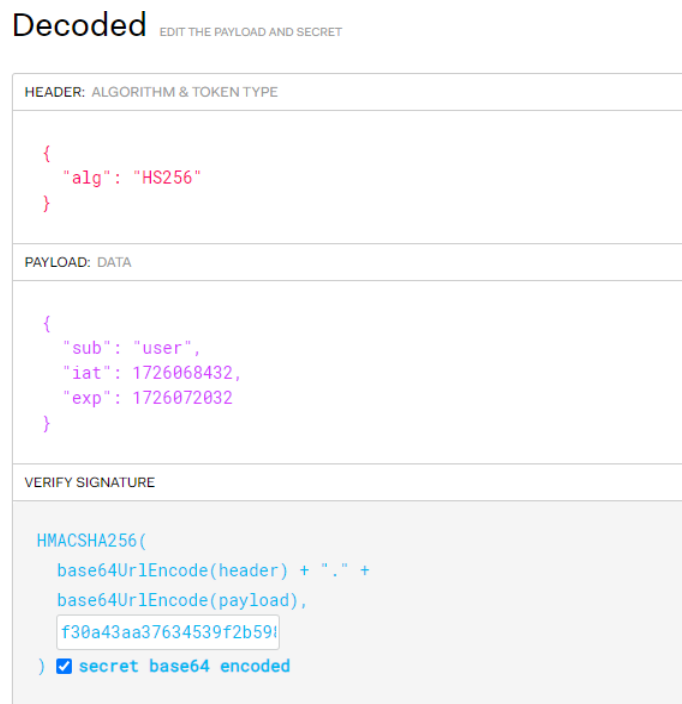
Decoded EDIT THE PAYLOAD AND SECRET

HEADER: ALGORITHM & TOKEN TYPE

{
"alg": "HS256"
}

PAYLOAD: DATA

{
"sub": "user",
"iat": 1726068432,
"exp": 1726072032
}

VERIFY SIGNATURE

HMACSHA256(
base64UrlEncode(header) + "." +
base64UrlEncode(payload),
f30a43aa37634539f2b59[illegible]
) secret base64 encoded